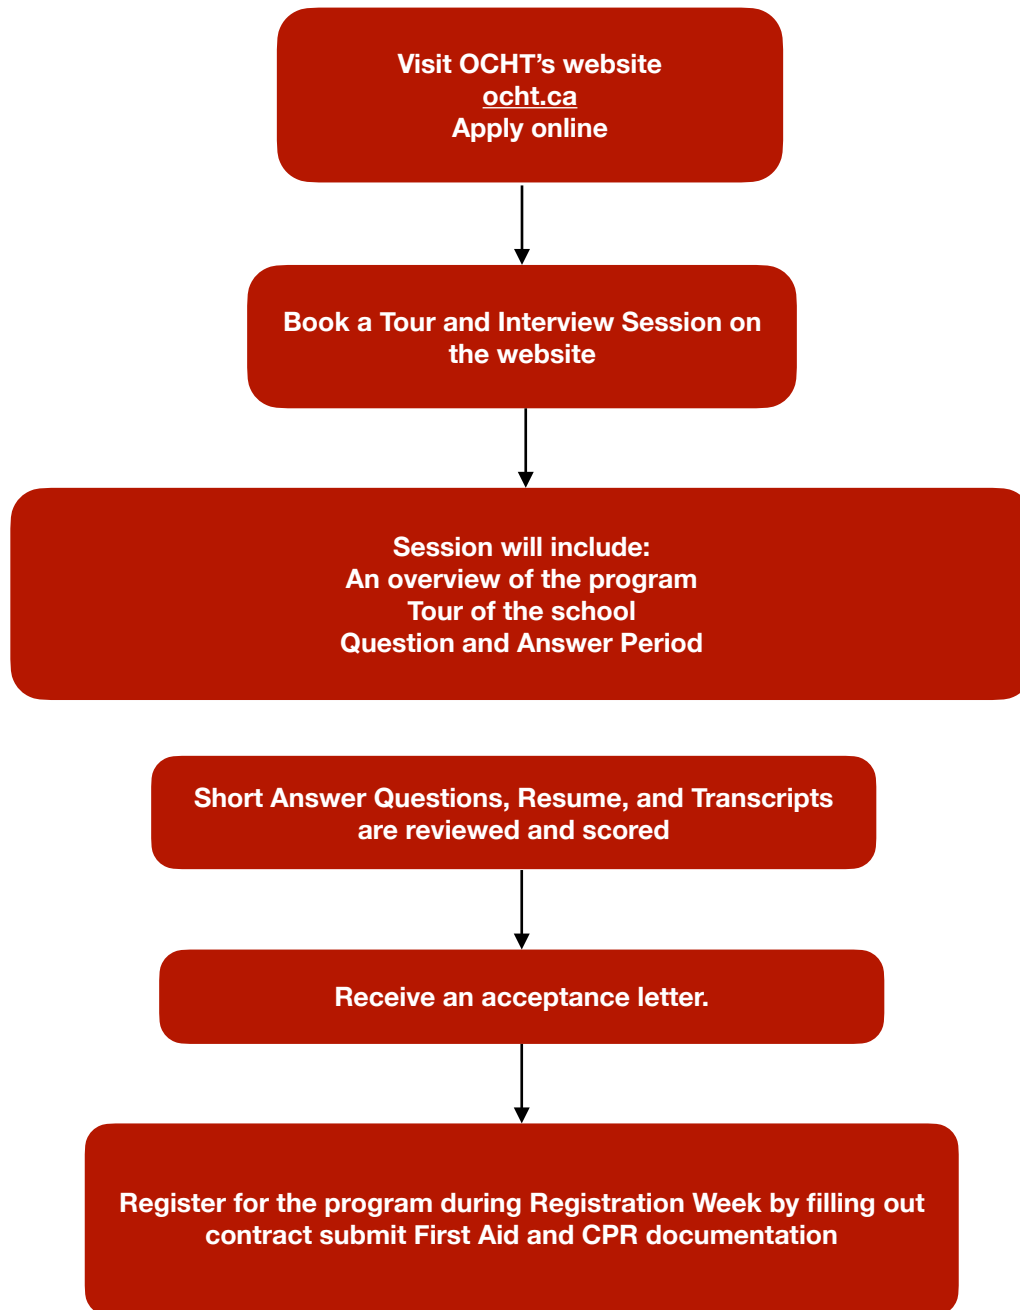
Visit OCHT’s website
ocht.ca
Apply online

Book a Tour and Interview Session on the website

Session will include:
An overview of the program
Tour of the school
Question and Answer Period

Short Answer Questions, Resume, and Transcripts are reviewed and scored

Receive an acceptance letter.

Register for the program during Registration Week by filling out contract submit First Aid and CPR documentation